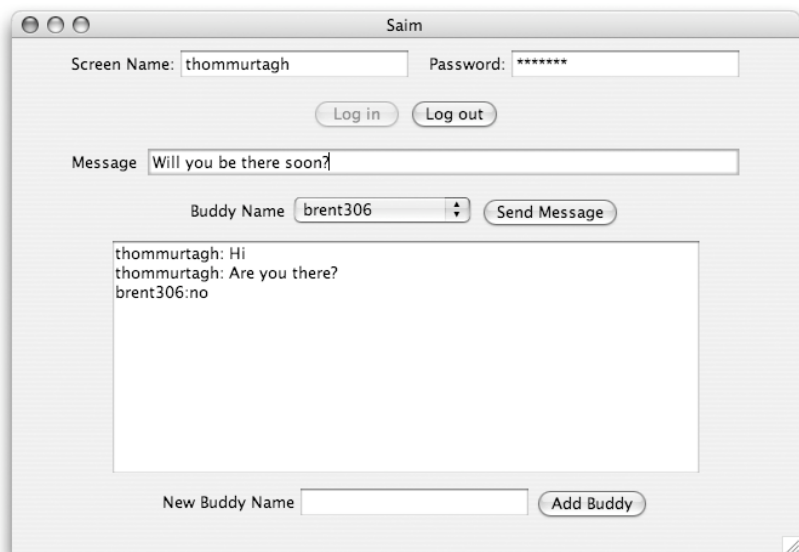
Saim

Screen Name: thommurtagh

Password: *******

Log in

Log out

Message Will you be there soon?

Buddy Name brent306

Send Message

thommurtagh: Hi
thommurtagh: Are you there?
brent306:no

New Buddy Name

Add Buddy